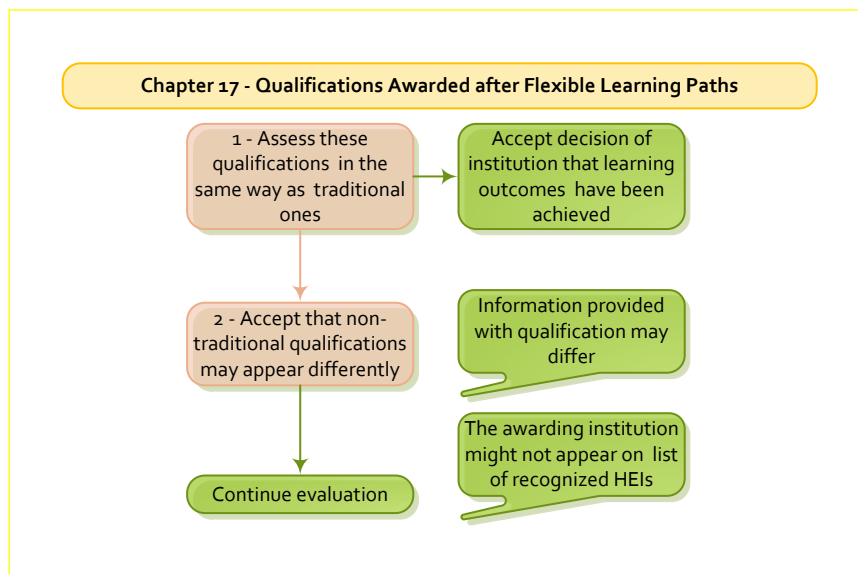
Chapter 17 - Qualifications Awarded after Flexible Learning Paths

1 - Assess these qualifications in the same way as traditional ones

Accept decision of institution that learning outcomes have been achieved

2 - Accept that non-traditional qualifications may appear differently

Information provided with qualification may differ

The awarding institution might not appear on list of recognized HEIs

Continue evaluation